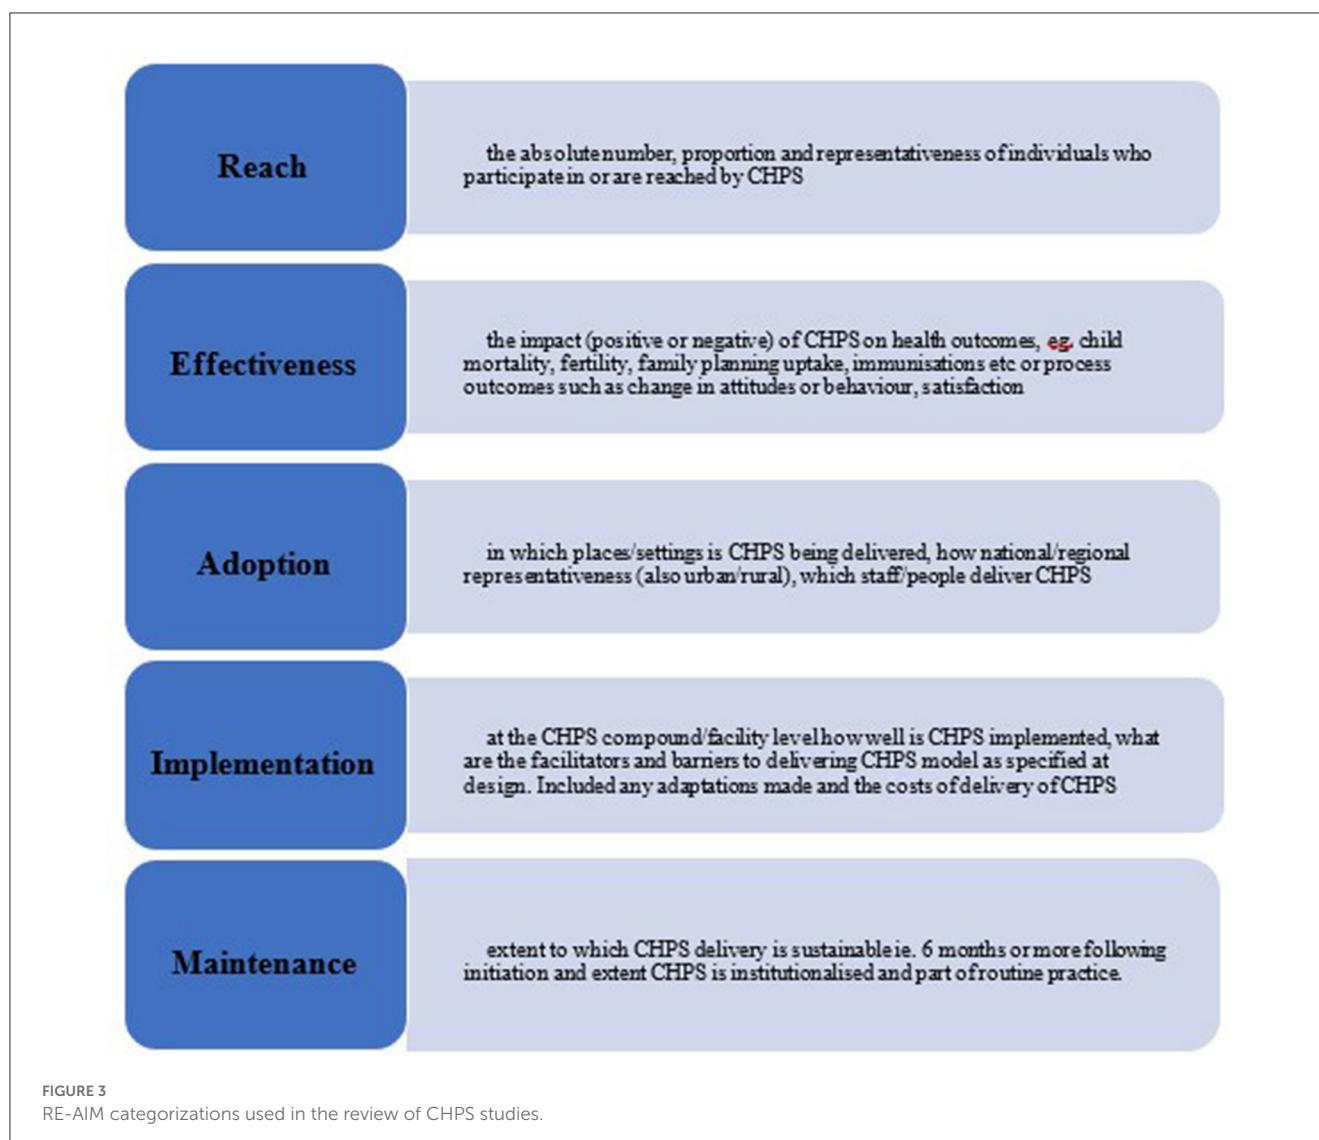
Reach

the absolute number, proportion and representativeness of individuals who participate in or are reached by CHPS

Effectiveness

the impact (positive or negative) of CHPS on health outcomes, eg. child mortality, fertility, family planning uptake, immunisations etc or process outcomes such as change in attitudes or behaviour, satisfaction

Adoption

in which places/settings is CHPS being delivered, how national/regional representativeness (also urban/rural), which staff/people deliver CHPS

Implementation

at the CHPS compound/facility level how well is CHPS implemented, what are the facilitators and barriers to delivering CHPS model as specified at design. Included any adaptations made and the costs of delivery of CHPS

Maintenance

extent to which CHPS delivery is sustainable ie. 6 months or more following initiation and extent CHPS is institutionalised and part of routine practice.

FIGURE 3
RE-AIM categorizations used in the review of CHPS studies.